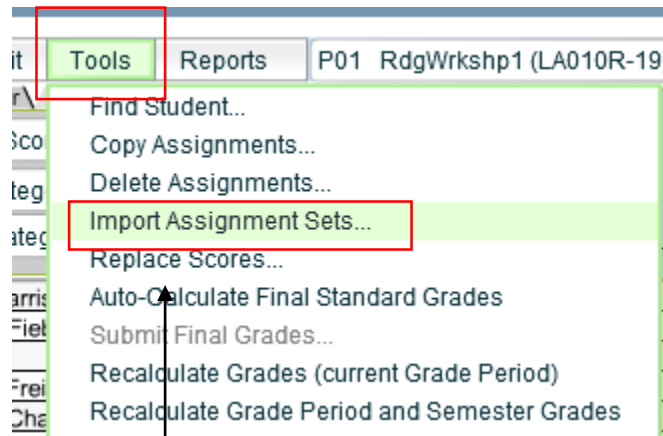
it Tools Reports P01 RdgWrkshp1 (LA010R-19

Find Student...
Copy Assignments...
Delete Assignments...
Import Assignment Sets...
Replace Scores...
Auto-Calculate Final Standard Grades
Submit Final Grades...
Recalculate Grades (current Grade Period)
Recalculate Grade Period and Semester Grades